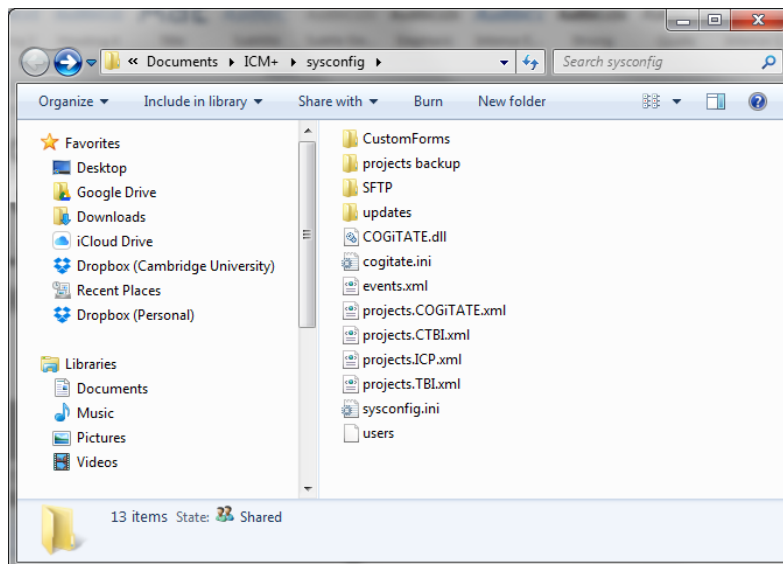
« Documents ▸ ICM+ ▸ sysconfig ▸

Search sysconfig

Organize ▾ Include in library ▾ Share with ▾ Burn New folder

Favorites
Desktop
Google Drive
Downloads
iCloud Drive
Dropbox (Cambridge University)
Recent Places
Dropbox (Personal)

Libraries
Documents
Music
Pictures
Videos

CustomForms
projects backup
SFTP
updates
COGiTATE.dll
cogitate.ini
events.xml
projects.COGiTATE.xml
projects.CTBI.xml
projects.ICP.xml
projects.TBI.xml
sysconfig.ini
users

13 items State: Shared